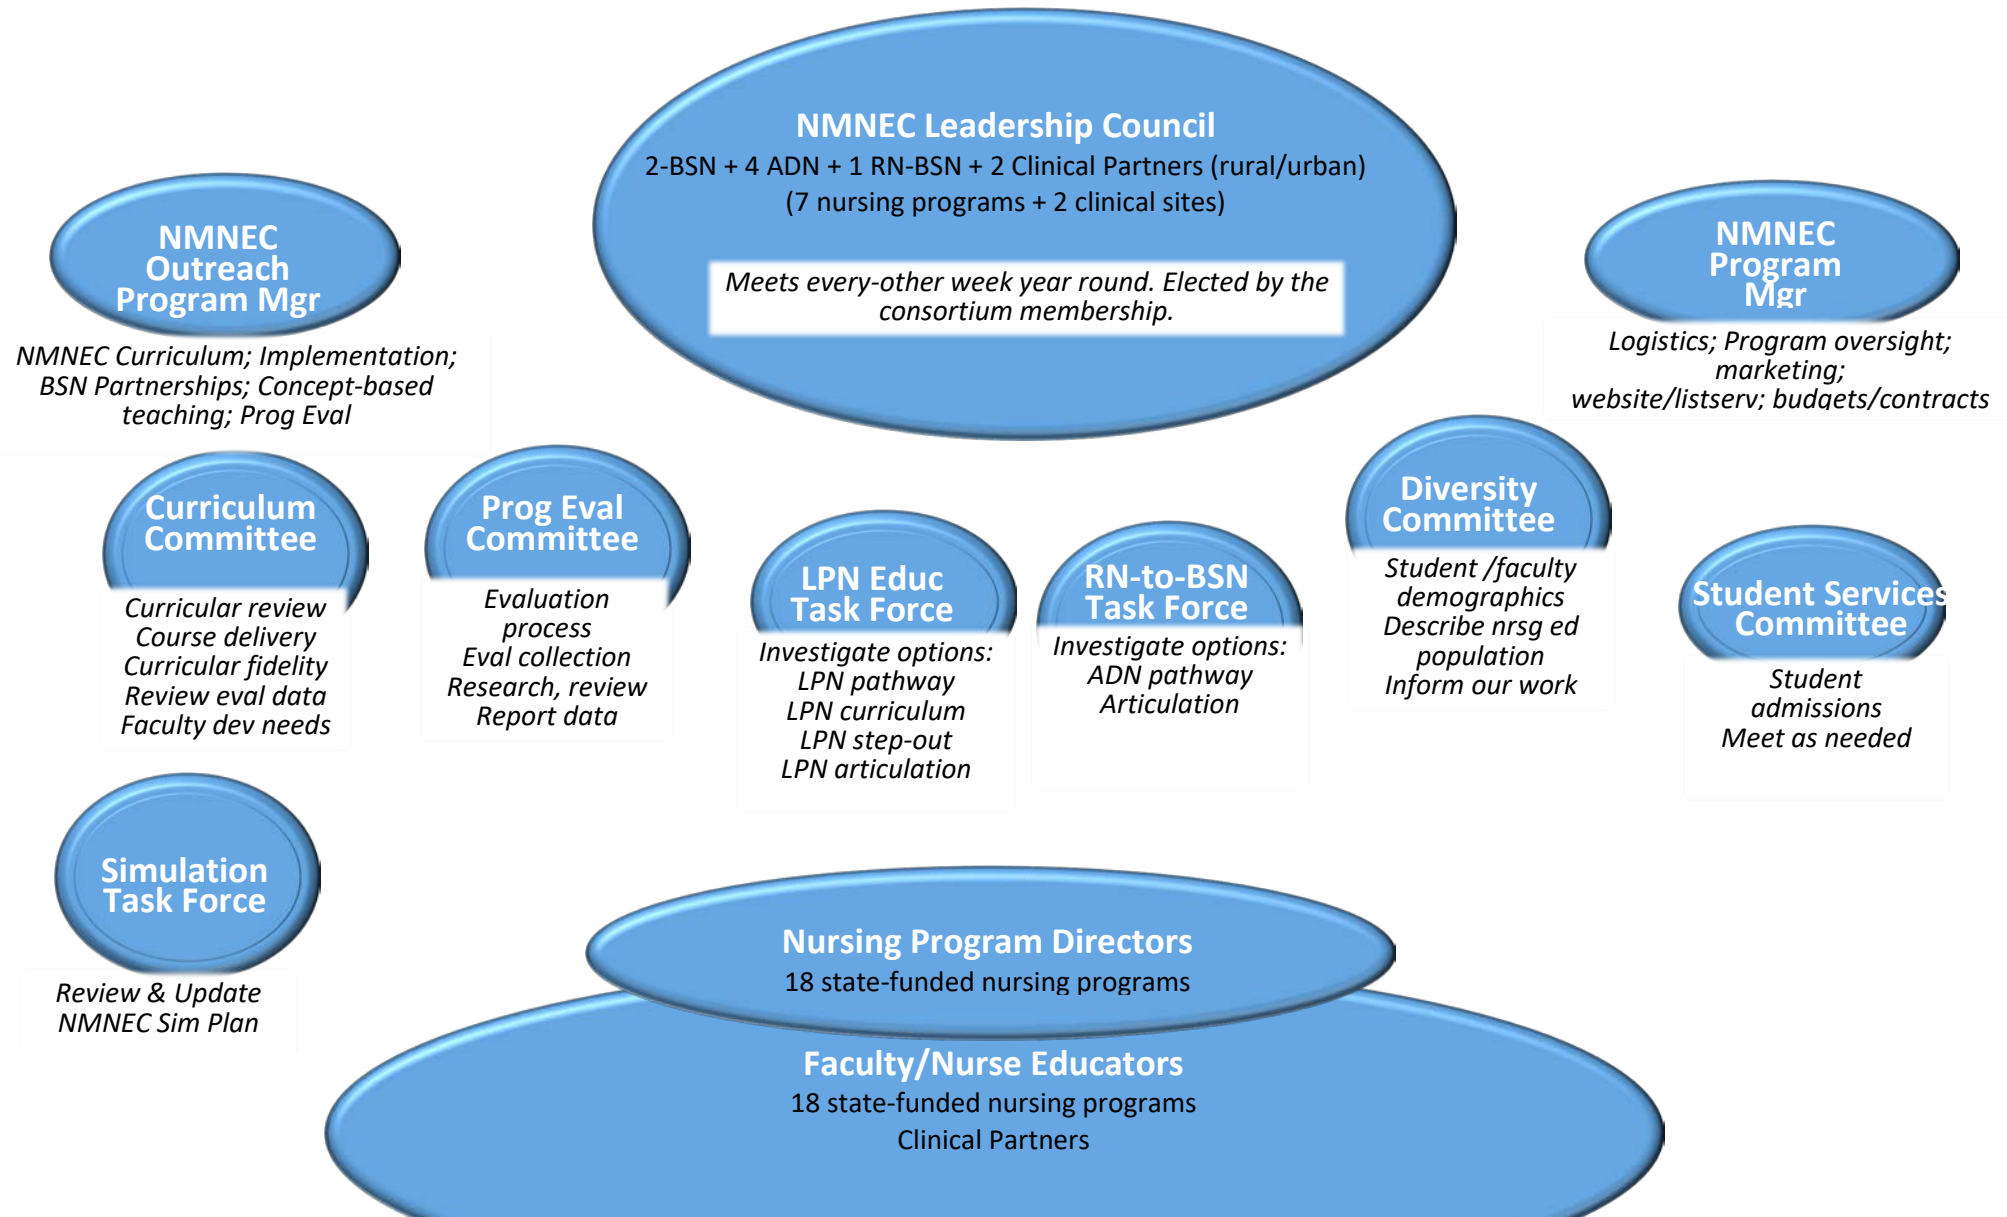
NMNEC Leadership Council
2-BSN + 4 ADN + 1 RN-BSN + 2 Clinical Partners (rural/urban)
(7 nursing programs + 2 clinical sites)

Meets every-other week year round. Elected by the consortium membership.

NMNEC Outreach Program Mgr

NMNEC Curriculum; Implementation; BSN Partnerships; Concept-based teaching; Prog Eval

NMNEC Program Mgr

Logistics; Program oversight; marketing; website/listserv; budgets/contracts

Curriculum Committee

Curricular review
Course delivery
Curricular fidelity
Review eval data
Faculty dev needs

Prog Eval Committee

Evaluation process
Eval collection
Research, review
Report data

LPN Educ Task Force

Investigate options:
LPN pathway
LPN curriculum
LPN step-out
LPN articulation

RN-to-BSN Task Force

Investigate options:
ADN pathway
Articulation

Diversity Committee

Student /faculty demographics
Describe nrsg ed population
Inform our work

Student Services Committee

Student admissions
Meet as needed

Simulation Task Force

Review & Update NMNEC Sim Plan

Nursing Program Directors
18 state-funded nursing programs

Faculty/Nurse Educators
18 state-funded nursing programs
Clinical Partners